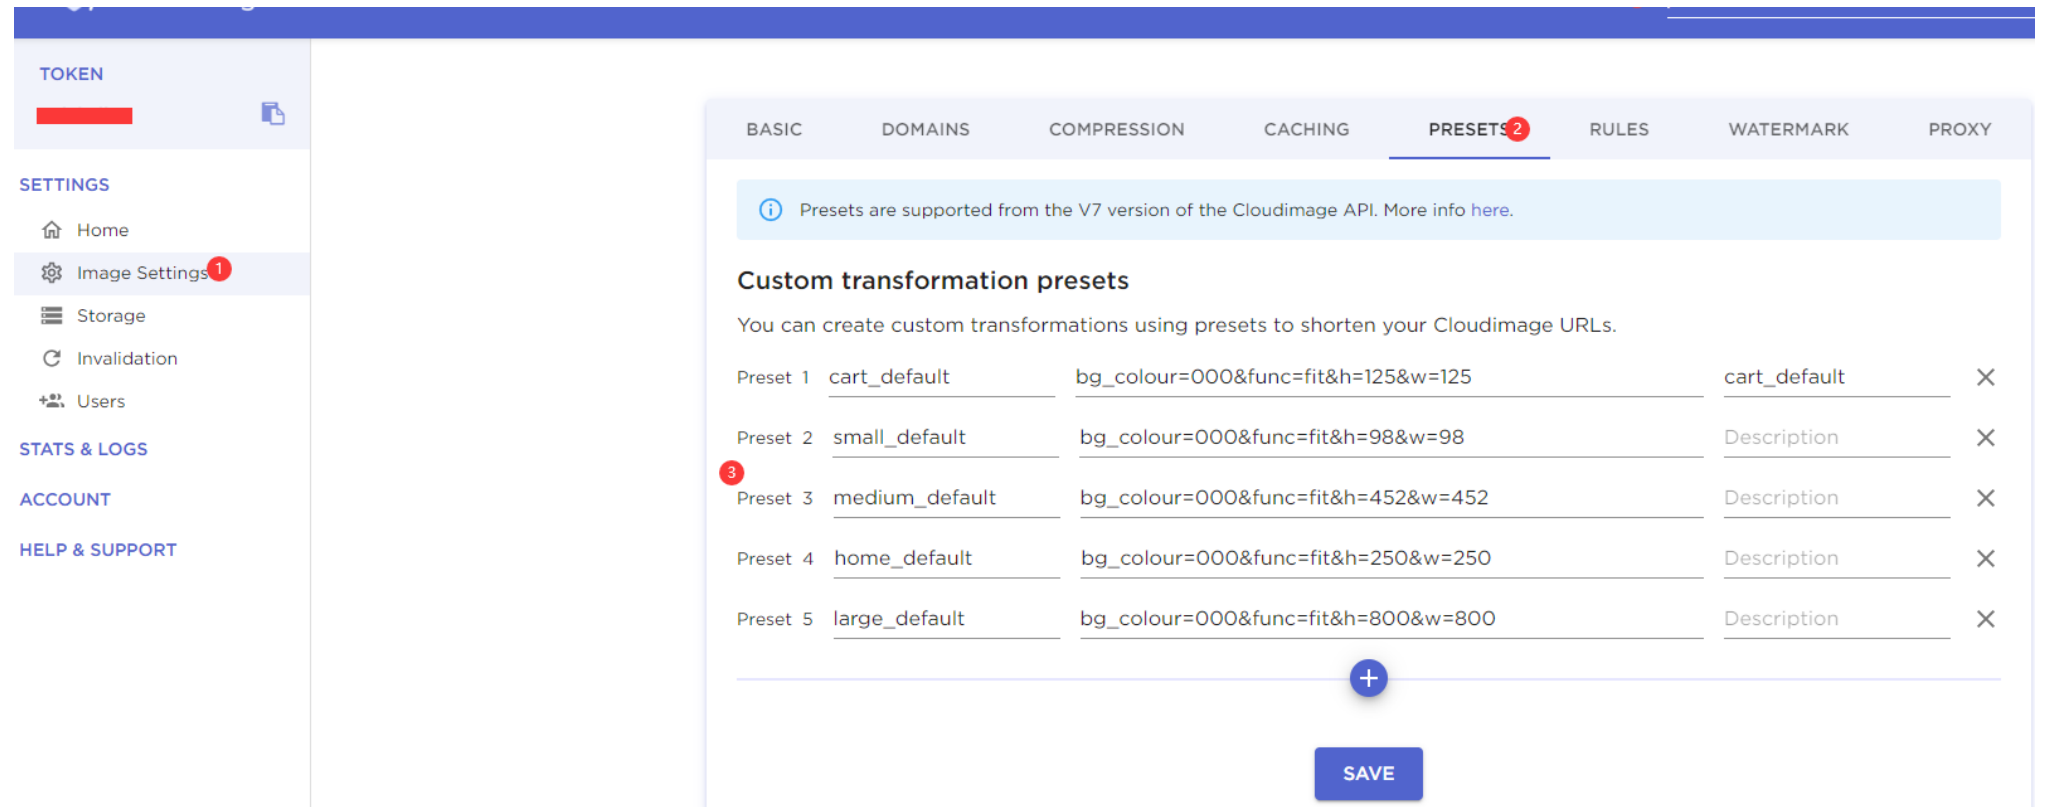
TOKEN

SETTINGS

Home

Image Settings 1

Storage

Invalidation

Users

STATS & LOGS

ACCOUNT

HELP & SUPPORT

BASIC DOMAINS COMPRESSION CACHING PRESETS 2 RULES WATERMARK PROXY

Presets are supported from the V7 version of the Cloudimage API. More info here.

Custom transformation presets

You can create custom transformations using presets to shorten your Cloudimage URLs.

| | | | |
|---|---|---|---|
| Preset 1 | cart_default | bg_colour=000&func=fit&h=125&w=125 | cart_default |
| Preset 2 | small_default | bg_colour=000&func=fit&h=98&w=98 | Description |
| 3 Preset 3 | medium_default | bg_colour=000&func=fit&h=452&w=452 | Description |
| Preset 4 | home_default | bg_colour=000&func=fit&h=250&w=250 | Description |
| Preset 5 | large_default | bg_colour=000&func=fit&h=800&w=800 | Description |

SAVE